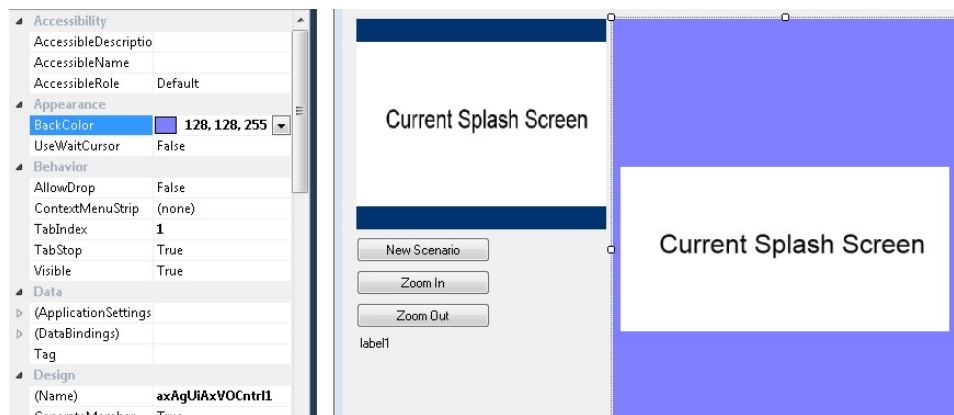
Accessibility

| | |
|---|---|
| AccessibleDescriptio | |
| AccessibleName | |
| AccessibleRole | Default |

Appearance

| | |
|---|---|
| BackColor | 128, 128, 255 |
| UseWaitCursor | False |

Behavior

| | |
|---|---|
| AllowDrop | False |
| ContextMenuStrip | (none) |
| TabIndex | 1 |
| TabStop | True |
| Visible | True |

Data

| | |
|---|---|
| (ApplicationSettings | |
| (DataBindings) | |
| Tag | |

Design

| | |
|---|---|
| (Name) | axAgUiAxVOCntrl1 |
| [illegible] | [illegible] |

Current Splash Screen

New Scenario

Zoom In

Zoom Out

label1

Current Splash Screen